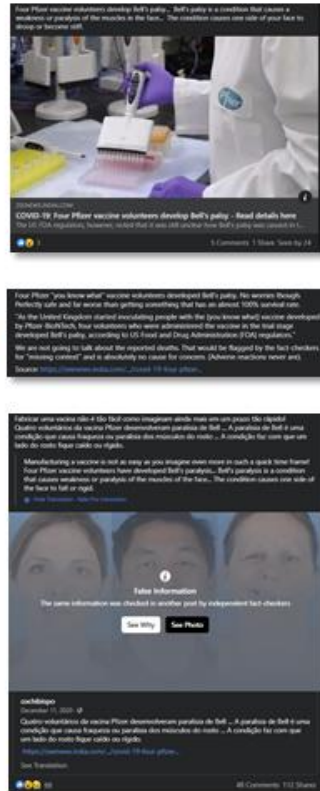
Four Pfizer vaccine volunteers develop Bell's palsy... Bell's palsy is a condition that causes a weakness or paralysis of the muscles in the face... The condition causes one side of your face to droop or become stiff.

ZEENEWSINDIA.COM
COVID-19: Four Pfizer vaccine volunteers develop Bell's palsy - Read details here
The US FDA regulators, however, noted that it was still unclear how Bell's palsy was caused in...

3
5 Comments 1 Share Seen by 24

Four Pfizer "you know what" vaccine volunteers developed Bell's palsy. No worries though. Perfectly safe and far worse than getting something that has an almost 100% survival rate.

"As the United Kingdom started inoculating people with the (you know what) vaccine developed by Pfizer BioNTech, four volunteers who were administered the vaccine in the trial stage developed Bell's palsy, according to US Food and Drug Administration (FDA) regulators."

We are not going to talk about the reported deaths. That would be flagged by the fact checkers for "missing context" and is absolutely no cause for concern. (Adverse reactions never are).

Source: https://zeenews.india.com/.../covid-19-four-pfizer...

Fabricar uma vacina não é tão fácil como imaginam ainda mais em um prazo tão rápido! Quatro voluntários da vacina Pfizer desenvolveram paralisia de Bell ... A paralisia de Bell é uma condição que causa fraqueza ou paralisia dos músculos do rosto ... A condição faz com que um lado do rosto fique caído ou rígido.

Manufacturing a vaccine is not as easy as you imagine even more in such a quick time frame! Four Pfizer vaccine volunteers have developed Bell's paralysis... Bell's paralysis is a condition that causes weakness or paralysis of the muscles of the face... The condition causes one side of the face to fall or rigid.

Hide Translation · Rate this translation

False Information
The same information was checked in another post by independent fact-checkers.

See Why
See Photo

cochibispo
December 11, 2020
Quatro voluntários da vacina Pfizer desenvolveram paralisia de Bell ... A paralisia de Bell é uma condição que causa fraqueza ou paralisia dos músculos do rosto ... A condição faz com que um lado do rosto fique caído ou rígido.
https://zeenews.india.com/.../covid-19-four-pfizer...

See Translation

66
48 Comments 112 Shares